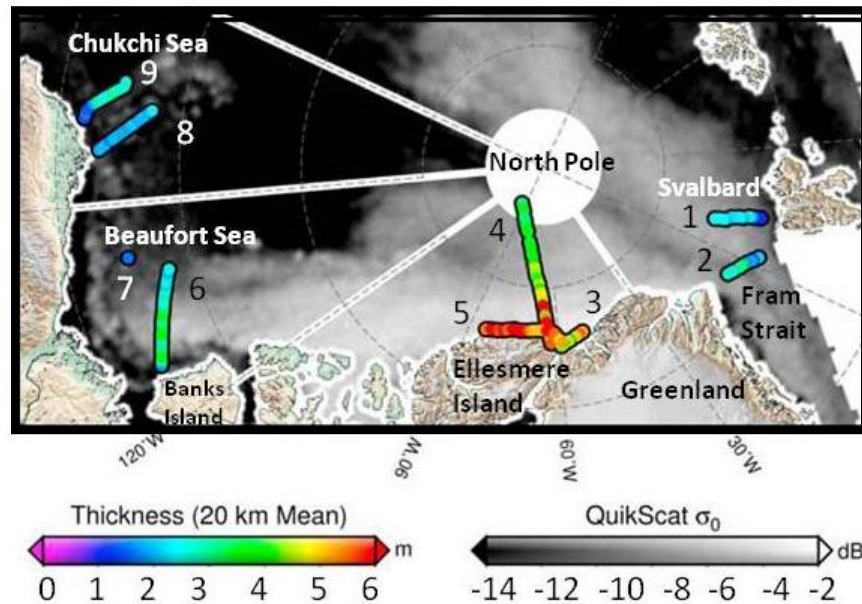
Chukchi Sea
9
8
North Pole
Svalbard
1
Beaufort Sea
4
2
7
6
Fram Strait
5
3
Banks Island
Ellesmere Island
Greenland
120°W
90°W
60°W
30°W

Thickness (20 km Mean)
m
0 1 2 3 4 5 6

QuikScat $\sigma_0$
dB
-14 -12 -10 -8 -6 -4 -2